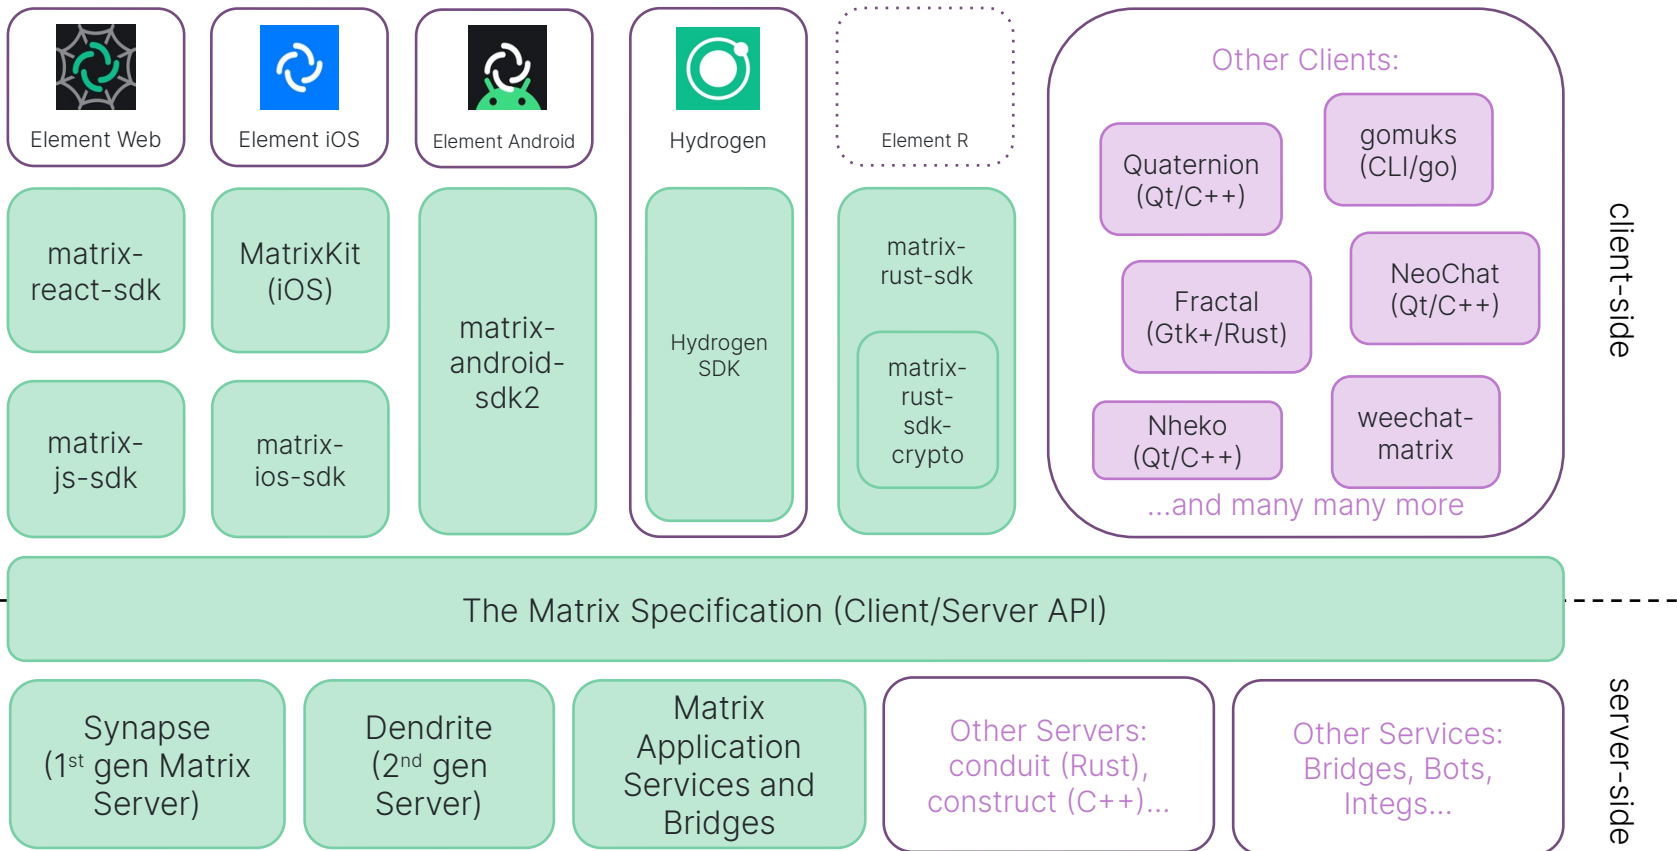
Element Web

Element iOS

Element Android

Hydrogen

Element R

Other Clients:

Quaternion (Qt/C++)

gomuks (CLI/go)

Fractal (Gtk+/Rust)

NeoChat (Qt/C++)

Nheko (Qt/C++)

weechat-matrix

...and many many more

client-side

matrix-react-sdk

MatrixKit (iOS)

matrix-android-sdk2

Hydrogen SDK

matrix-rust-sdk

matrix-rust-sdk-crypto

matrix-js-sdk

matrix-ios-sdk

The Matrix Specification (Client/Server API)

Synapse ($1^{st}$ gen Matrix Server)

Dendrite ($2^{nd}$ gen Server)

Matrix Application Services and Bridges

Other Servers: conduit (Rust), construct (C++)...

Other Services: Bridges, Bots, Integs...

server-side